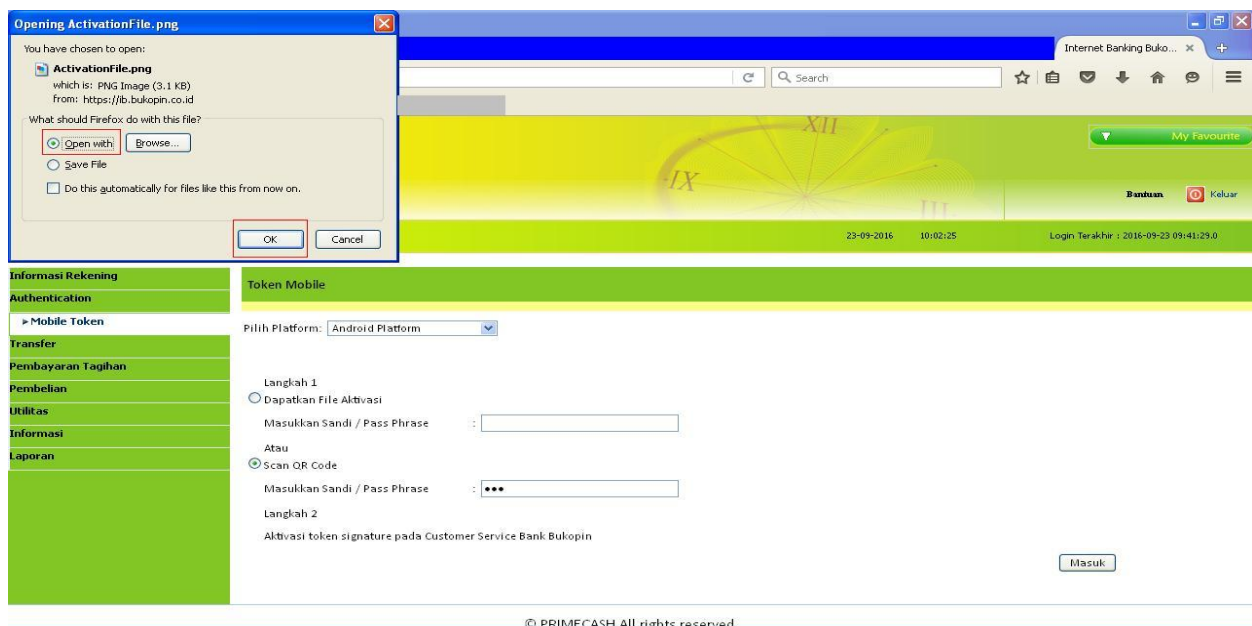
Opening ActivationFile.png

You have chosen to open:

ActivationFile.png
which is: PNG Image (3.1 KB)
from: https://ib.bukopin.co.id

What should Firefox do with this file?

Open with Browse...

Save File

Do this automatically for files like this from now on.

OK Cancel

Internet Banking Buko... ×

Search

XII

IX

III

My Favourite

Bantuan Keluar

23-09-2016 10:02:25 Login Terakhir : 2016-09-23 09:41:29.0

Informasi Rekening
Authentication
▸Mobile Token
Transfer
Pembayaran Tagihan
Pembelian
Utilitas
Informasi
Laporan

Token Mobile

Pilih Platform: Android Platform

Langkah 1
Dapatkan File Aktivasi

Masukkan Sandi / Pass Phrase :

Atau
Scan QR Code

Masukkan Sandi / Pass Phrase : •••

Langkah 2

Aktivasi token signature pada Customer Service Bank Bukopin

Masuk

© PRIMECASH All rights reserved